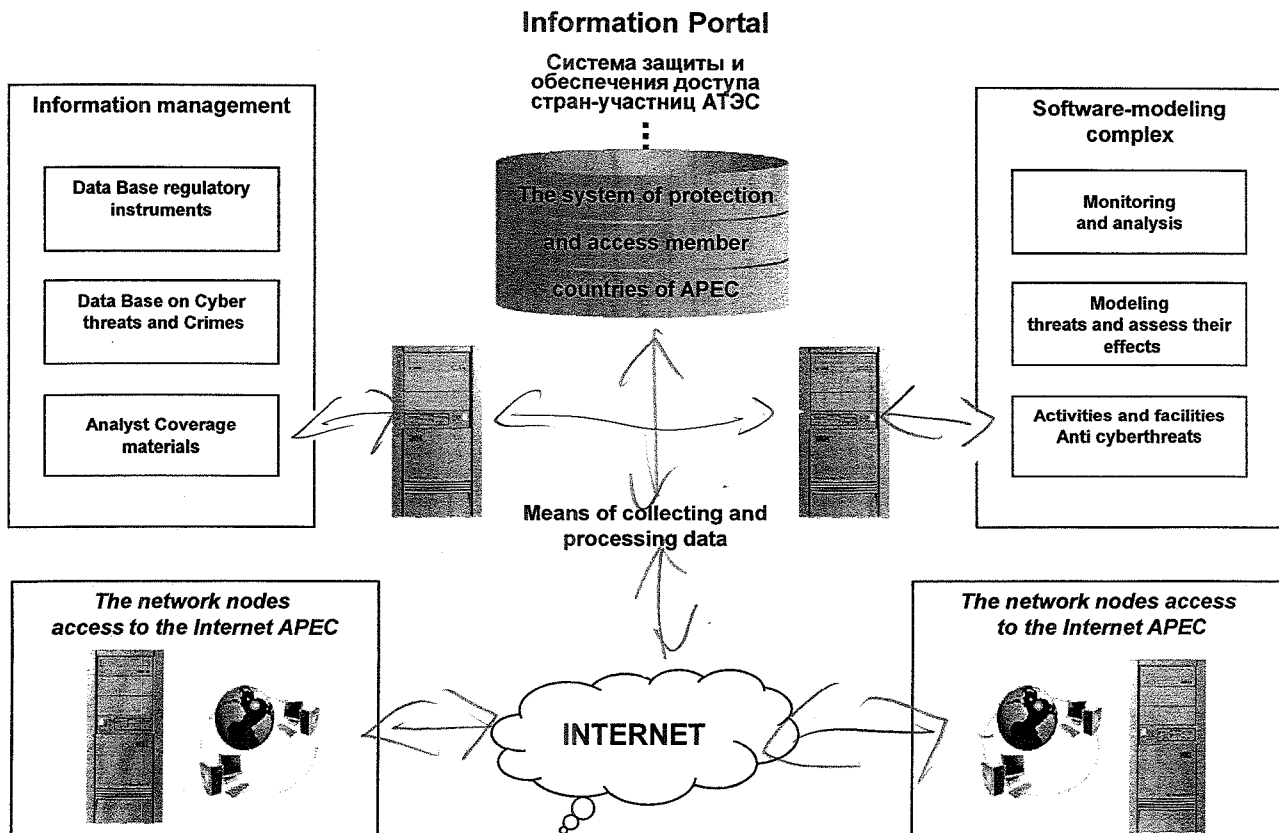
Information Portal

Система защиты и обеспечения доступа стран-участниц АТЭС

Information management

Data Base regulatory instruments

Data Base on Cyber threats and Crimes

Analyst Coverage materials

The system of protection and access member countries of APEC

Software-modeling complex

Monitoring and analysis

Modeling threats and assess their effects

Activities and facilities Anti cyberthreats

Means of collecting and processing data

The network nodes access to the Internet APEC

INTERNET

The network nodes access to the Internet APEC